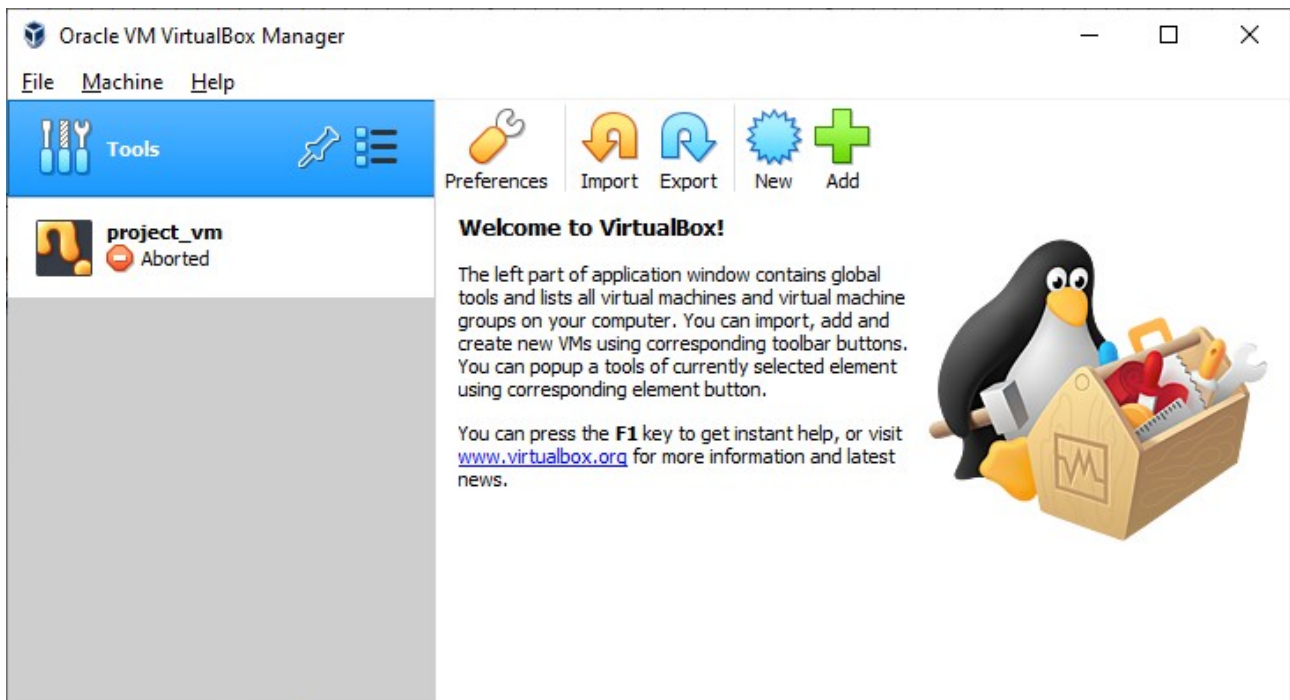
Oracle VM VirtualBox Manager

File Machine Help

Tools

project_vm
Aborted

Preferences Import Export New Add

Welcome to VirtualBox!

The left part of application window contains global tools and lists all virtual machines and virtual machine groups on your computer. You can import, add and create new VMs using corresponding toolbar buttons. You can popup a tools of currently selected element using corresponding element button.

You can press the F1 key to get instant help, or visit www.virtualbox.org for more information and latest news.